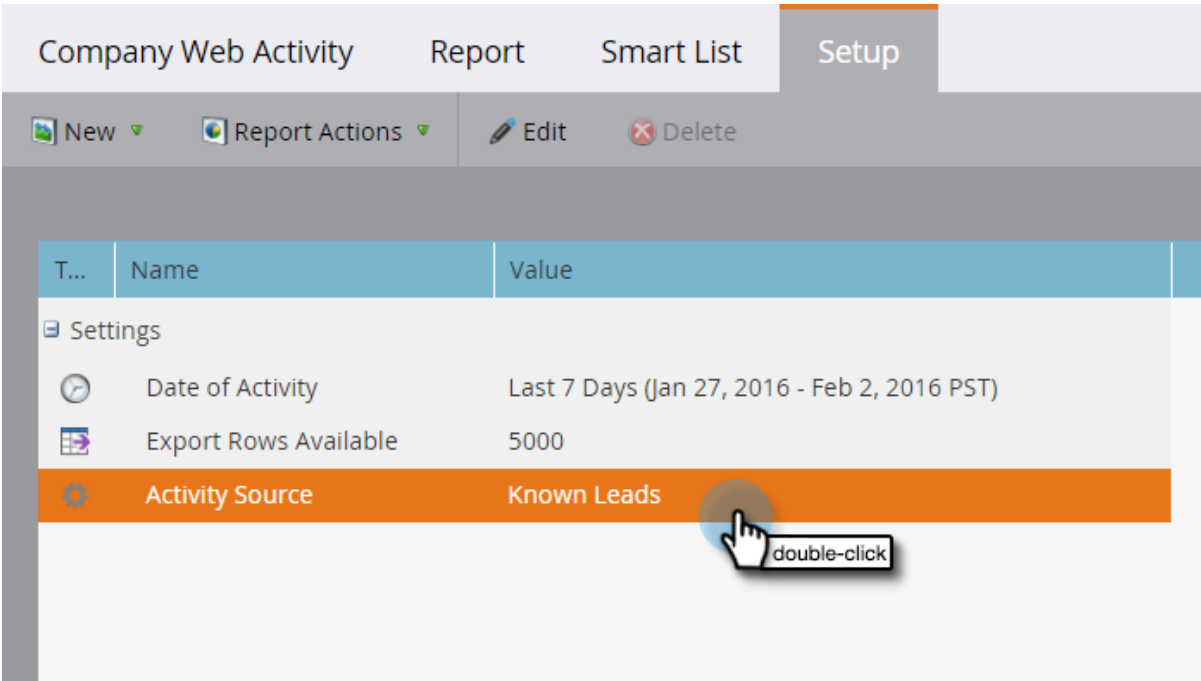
Company Web Activity Report Smart List Setup

New Report Actions Edit Delete

| T... | Name | Value |
|---|---|---|
| Settings | | |
| | Date of Activity | Last 7 Days (Jan 27, 2016 - Feb 2, 2016 PST) |
| | Export Rows Available | 5000 |
| | Activity Source | Known Leads |

double-click